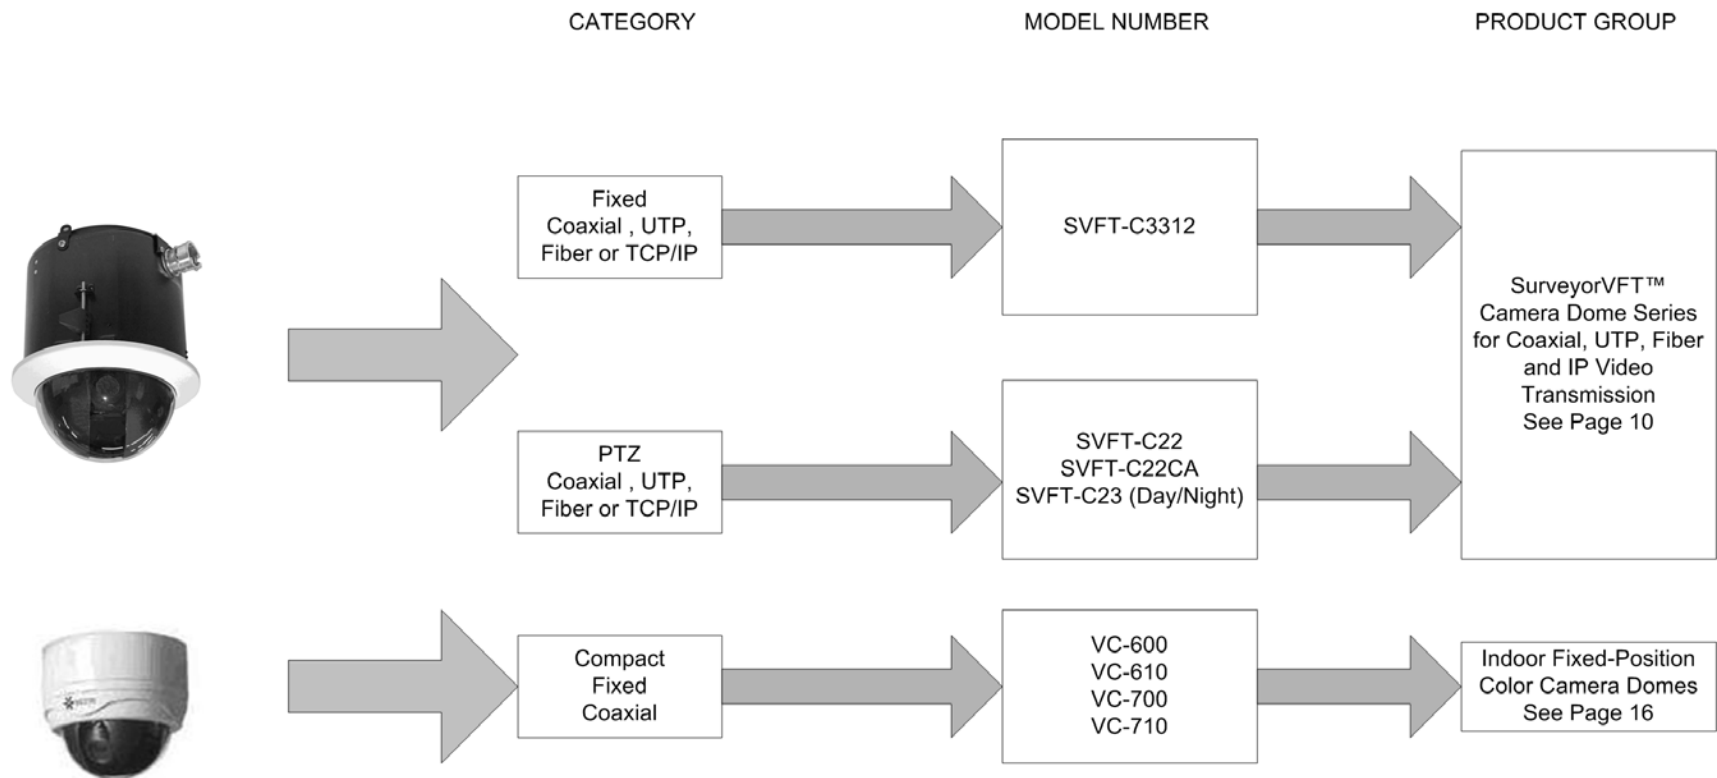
CATEGORY

MODEL NUMBER

PRODUCT GROUP

Fixed
Coaxial , UTP,
Fiber or TCP/IP

SVFT-C3312

SurveyorVFT™
Camera Dome Series
for Coaxial, UTP, Fiber
and IP Video
Transmission
See Page 10

PTZ
Coaxial , UTP,
Fiber or TCP/IP

SVFT-C22
SVFT-C22CA
SVFT-C23 (Day/Night)

Compact
Fixed
Coaxial

VC-600
VC-610
VC-700
VC-710

Indoor Fixed-Position
Color Camera Domes
See Page 16